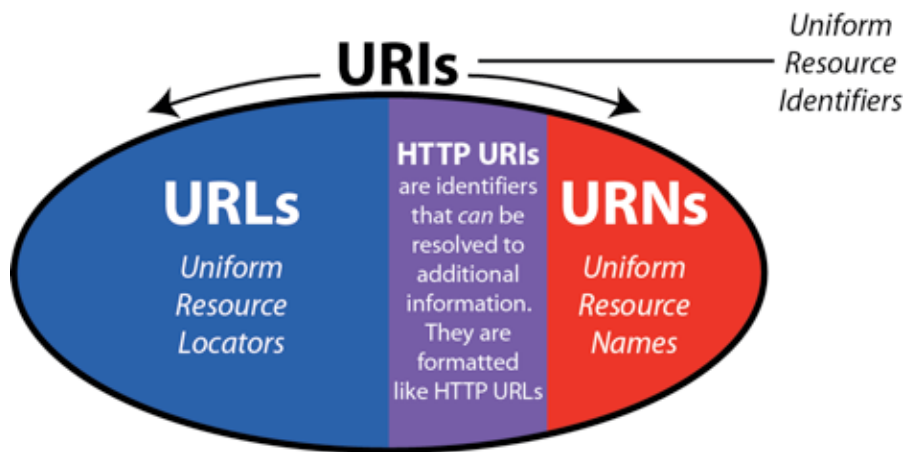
URIs

Uniform Resource Identifiers

URLs

Uniform Resource Locators

HTTP URIs are identifiers that can be resolved to additional information. They are formatted like HTTP URLs

URNs

Uniform Resource Names